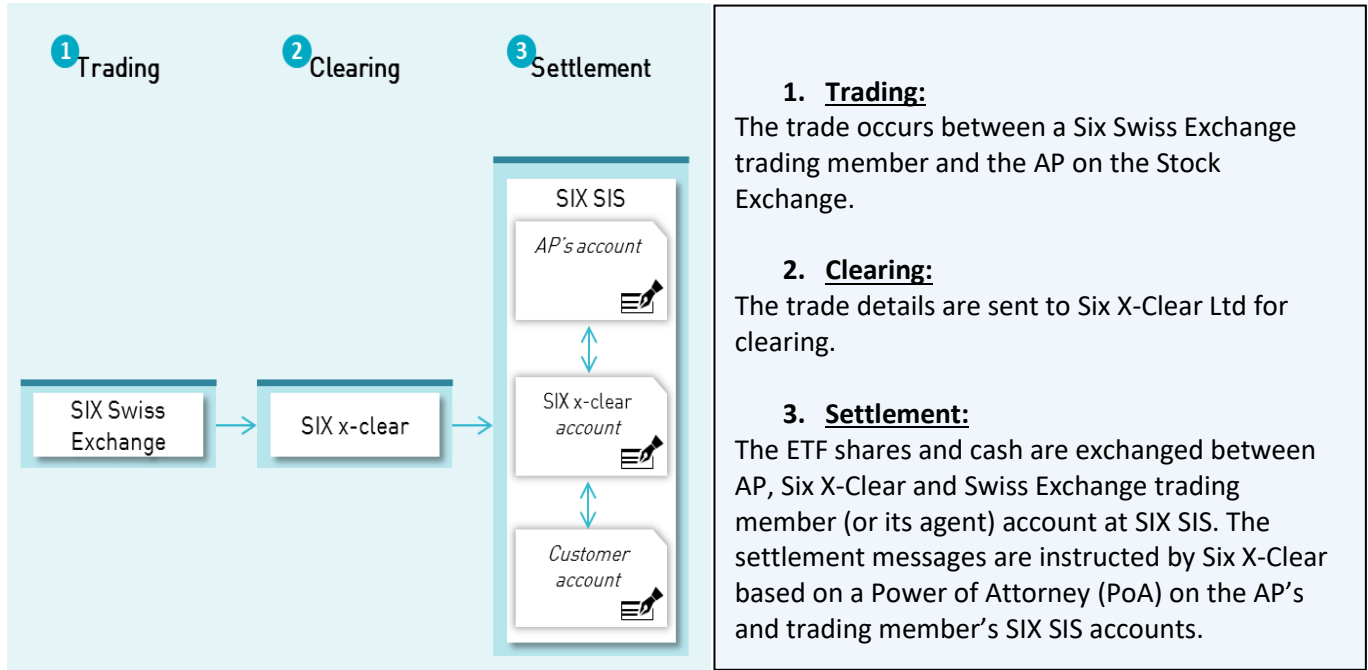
1 Trading

2 Clearing

3 Settlement

SIX Swiss Exchange

SIX x-clear

SIX SIS

AP's account

SIX x-clear account

Customer account

1. Trading:
The trade occurs between a Six Swiss Exchange trading member and the AP on the Stock Exchange.

2. Clearing:
The trade details are sent to Six X-Clear Ltd for clearing.

3. Settlement:
The ETF shares and cash are exchanged between AP, Six X-Clear and Swiss Exchange trading member (or its agent) account at SIX SIS. The settlement messages are instructed by Six X-Clear based on a Power of Attorney (PoA) on the AP's and trading member's SIX SIS accounts.